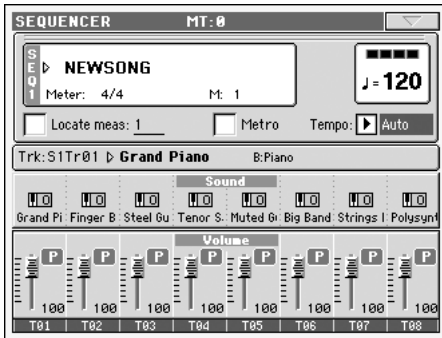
SEQUENCER MT:0

SEQ1 ▷ NEWSONG

Meter: 4/4 M: 1

♩=120

Locate meas: 1

Metro

Tempo: ▶ Auto

Trk:S1Tr01 ▷ Grand Piano B:Piano

Sound

Grand Pi Finger B Steel Gu Tenor S Muted Gt Big Band Strings I Polysynt

Volume

P 100 P 100 P 100 P 100 P 100 P 100 P 100 P 100

T01 T02 T03 T04 T05 T06 T07 T08